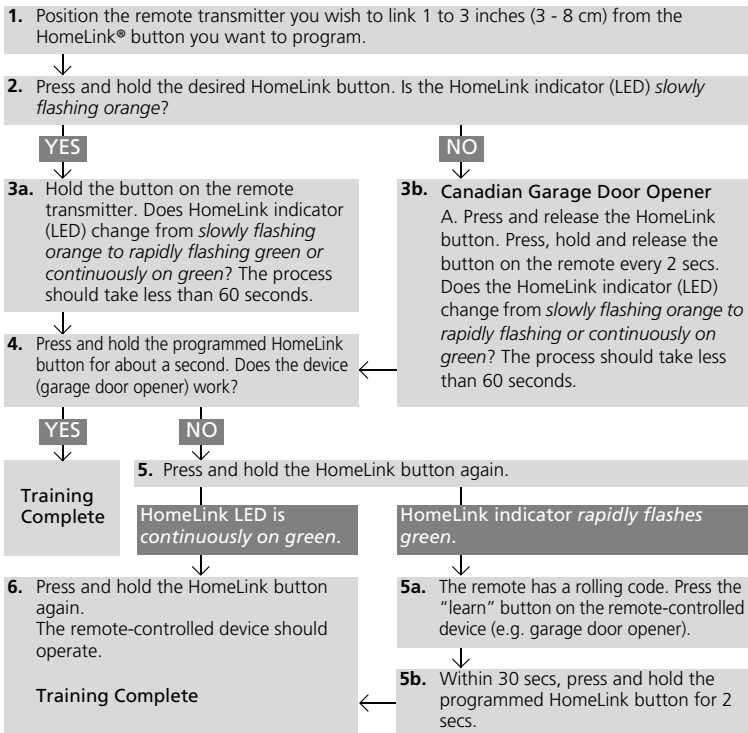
**1.** Position the remote transmitter you wish to link 1 to 3 inches (3 - 8 cm) from the HomeLink® button you want to program.

**2.** Press and hold the desired HomeLink button. Is the HomeLink indicator (LED) *slowly flashing orange*?

YES

NO

**3a.** Hold the button on the remote transmitter. Does HomeLink indicator (LED) change from *slowly flashing orange to rapidly flashing green or continuously on green*? The process should take less than 60 seconds.

**3b.** Canadian Garage Door Opener
A. Press and release the HomeLink button. Press, hold and release the button on the remote every 2 secs. Does the HomeLink indicator (LED) change from *slowly flashing orange to rapidly flashing or continuously on green*? The process should take less than 60 seconds.

**4.** Press and hold the programmed HomeLink button for about a second. Does the device (garage door opener) work?

YES

NO

Training Complete

**5.** Press and hold the HomeLink button again.

HomeLink LED is *continuously on green*.

HomeLink indicator *rapidly flashes green*.

**6.** Press and hold the HomeLink button again.
The remote-controlled device should operate.

Training Complete

**5a.** The remote has a rolling code. Press the "learn" button on the remote-controlled device (e.g. garage door opener).

**5b.** Within 30 secs, press and hold the programmed HomeLink button for 2 secs.